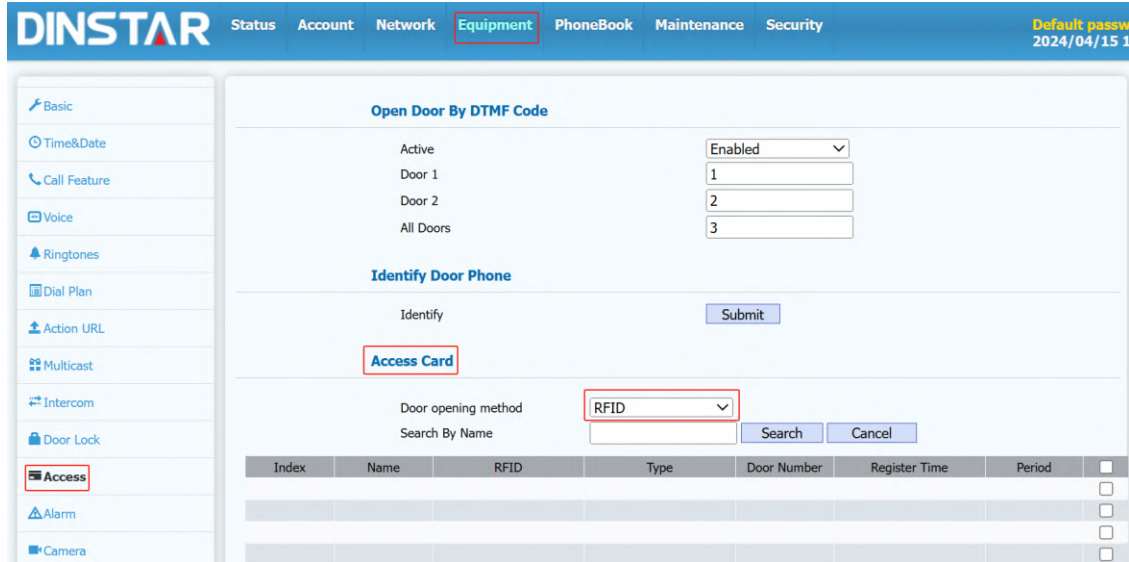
DINSTAR Status Account Network Equipment PhoneBook Maintenance Security

Default passw
2024/04/15 1

Basic
Time&Date
Call Feature
Voice
Ringtones
Dial Plan
Action URL
Multicast
Intercom
Door Lock
Access
Alarm
Camera

Open Door By DTMF Code

Active Enabled
Door 1 1
Door 2 2
All Doors 3

Identify Door Phone

Identify Submit

Access Card

Door opening method RFID
Search By Name Search Cancel

| Index | Name | RFID | Type | Door Number | Register Time | Period | ☐ |
|---|---|---|---|---|---|---|---|
| | | | | | | | ☐ |
| | | | | | | | ☐ |
| | | | | | | | ☐ |
| | | | | | | | ☐ |